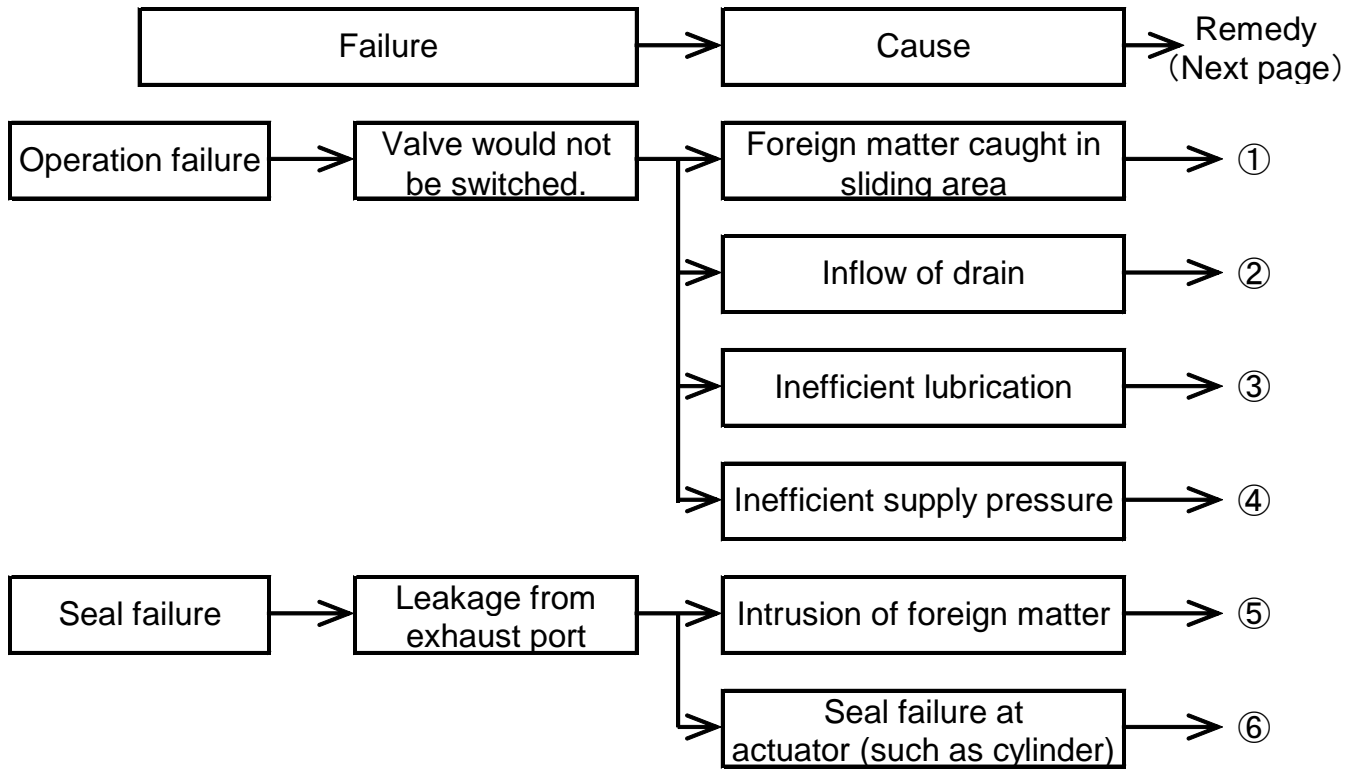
Failure

Cause

Remedy
（Next page）

Operation failure

Valve would not be switched.

Foreign matter caught in sliding area

①

Inflow of drain

②

Inefficient lubrication

③

Inefficient supply pressure

④

Seal failure

Leakage from exhaust port

Intrusion of foreign matter

⑤

Seal failure at actuator (such as cylinder)

⑥